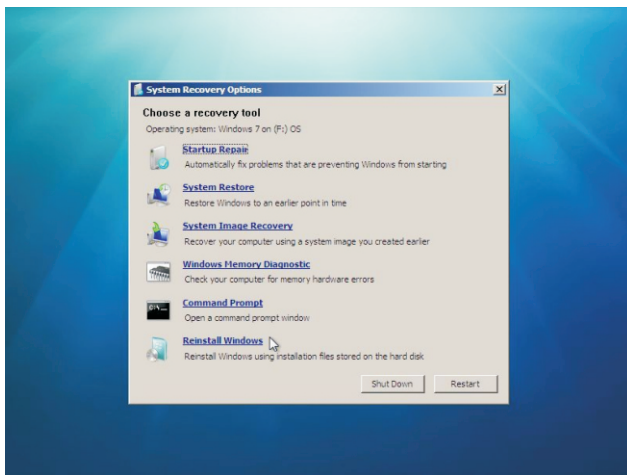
System Recovery Options

Choose a recovery tool

Operating system: Windows 7 on (F:) OS

Startup Repair
Automatically fix problems that are preventing Windows from starting

System Restore
Restore Windows to an earlier point in time

System Image Recovery
Recover your computer using a system image you created earlier

Windows Memory Diagnostic
Check your computer for memory hardware errors

Command Prompt
Open a command prompt window

Reinstall Windows
Reinstall Windows using installation files stored on the hard disk

Shut Down

Restart